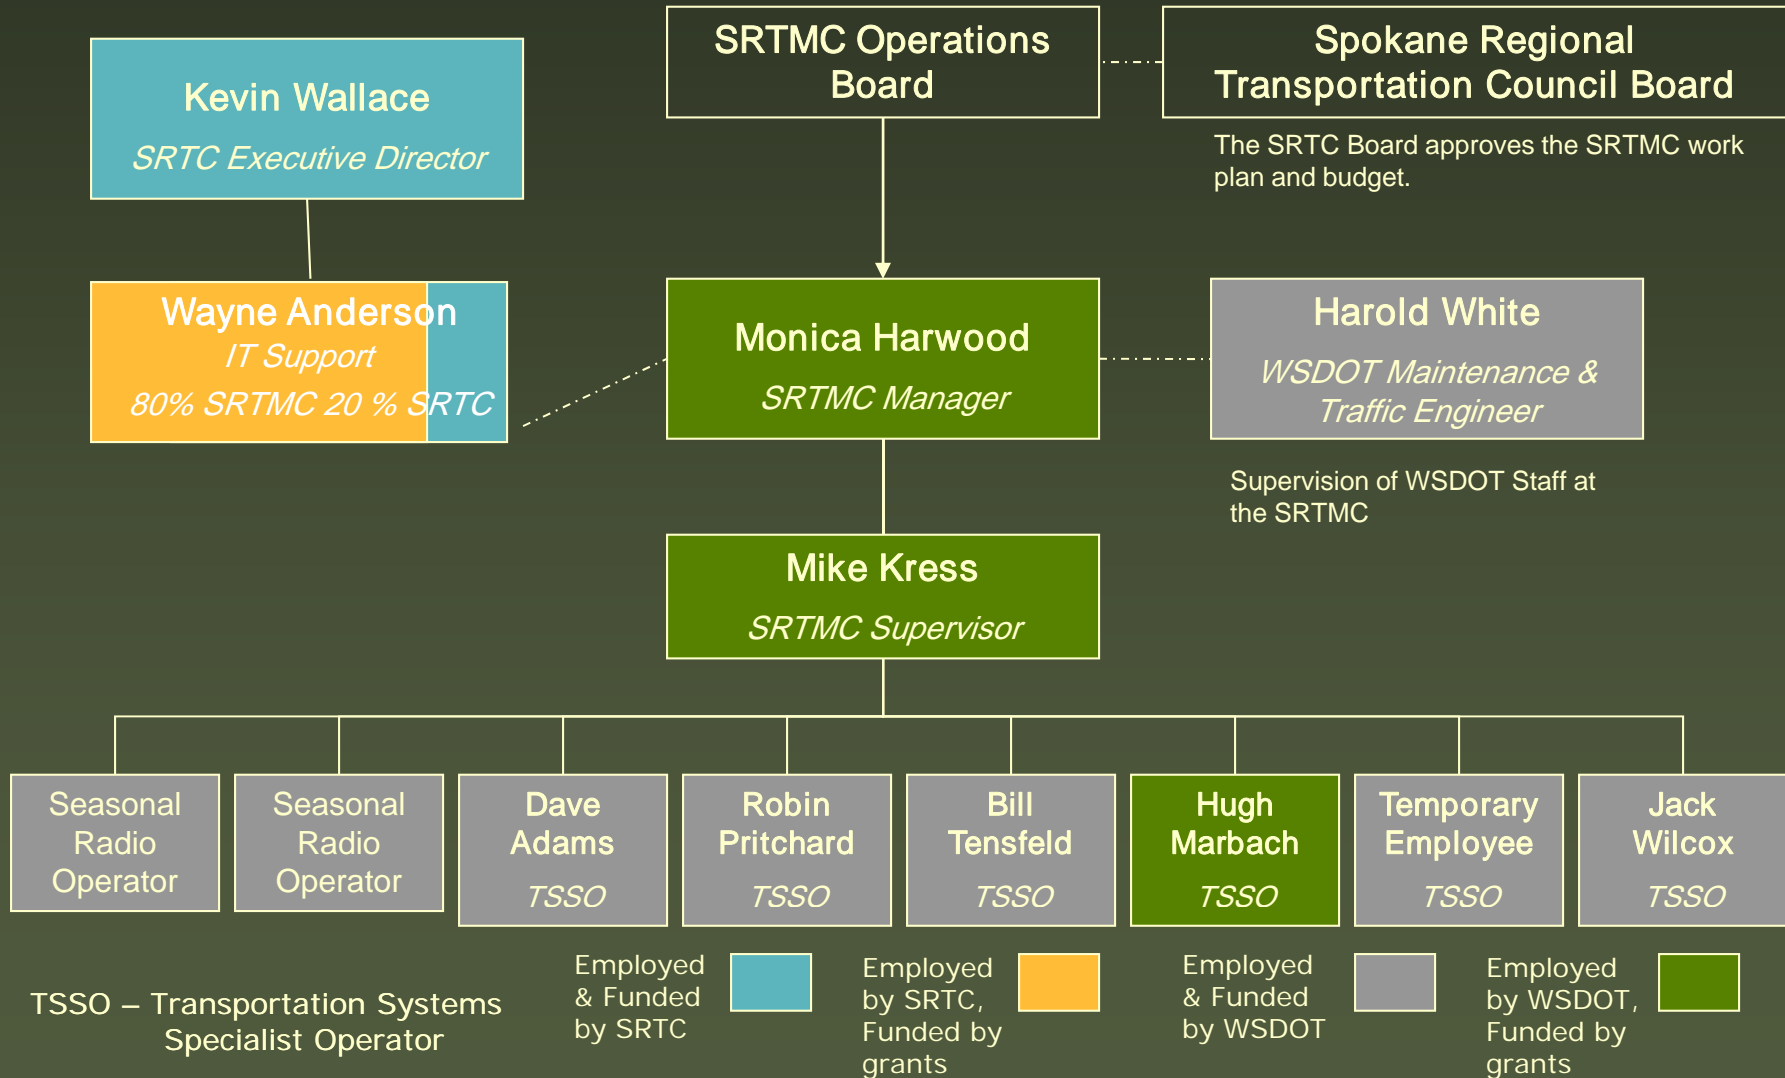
Kevin Wallace

SRTC Executive Director

SRTMC Operations Board

Spokane Regional Transportation Council Board

The SRTC Board approves the SRTMC work plan and budget.

Wayne Anderson

IT Support

80% SRTMC 20 % SRTC

Monica Harwood

SRTMC Manager

Harold White

WSDOT Maintenance & Traffic Engineer

Supervision of WSDOT Staff at the SRTMC

Mike Kress

SRTMC Supervisor

Seasonal Radio Operator

Seasonal Radio Operator

Dave Adams

TSSO

Robin Pritchard

TSSO

Bill Tensfeld

TSSO

Hugh Marbach

TSSO

Temporary Employee

TSSO

Jack Wilcox

TSSO

TSSO – Transportation Systems Specialist Operator

Employed & Funded by SRTC

Employed by SRTC, Funded by grants

Employed & Funded by WSDOT

Employed by WSDOT, Funded by grants